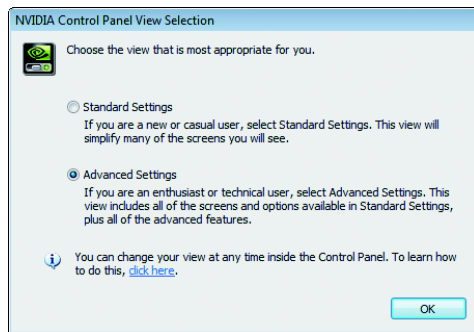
NVIDIA Control Panel View Selection

Choose the view that is most appropriate for you.

Standard Settings
If you are a new or casual user, select Standard Settings. This view will simplify many of the screens you will see.

Advanced Settings
If you are an enthusiast or technical user, select Advanced Settings. This view includes all of the screens and options available in Standard Settings, plus all of the advanced features.

You can change your view at any time inside the Control Panel. To learn how to do this, click here.

OK